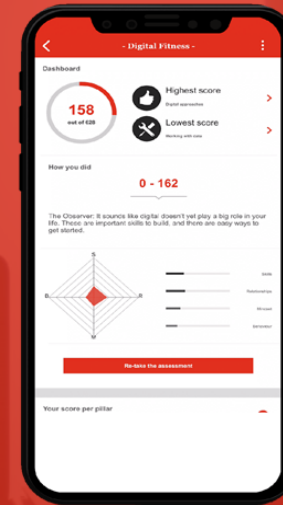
- Digital Fitness -

Dashboard

158
out of 628

Highest score
Digital approaches

Lowest score
Working with data

How you did

0 - 162

The Observer: It sounds like digital doesn't yet play a big role in your life. These are important skills to build, and there are easy ways to get started.

S
R
M
B

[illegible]
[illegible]
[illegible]
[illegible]

Re-take the assessment

Your score per pillar